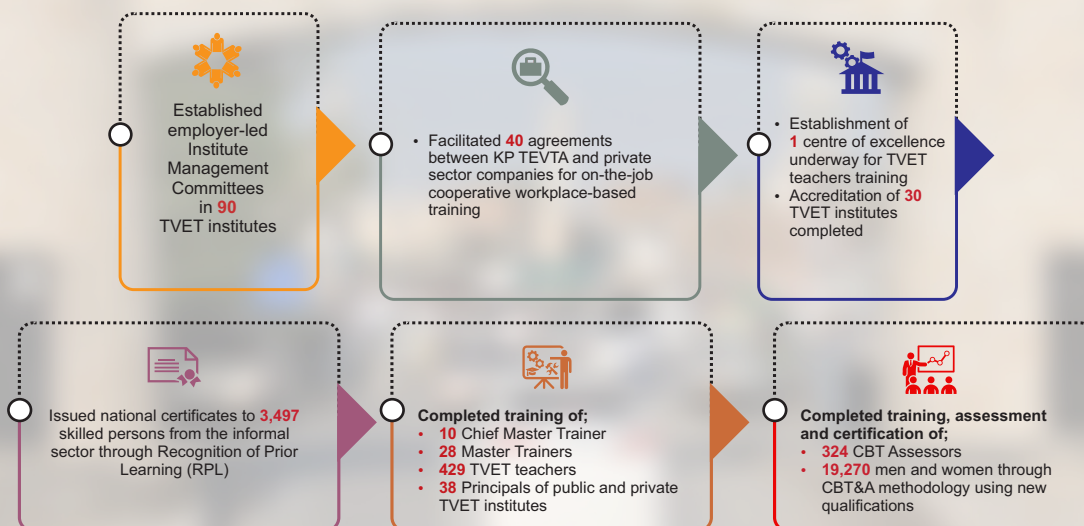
Established employer-led Institute Management Committees in 90 TVET institutes

• Facilitated 40 agreements between KP TEVTA and private sector companies for on-the-job cooperative workplace-based training

• Establishment of 1 centre of excellence underway for TVET teachers training
• Accreditation of 30 TVET institutes completed

Issued national certificates to 3,497 skilled persons from the informal sector through Recognition of Prior Learning (RPL)

Completed training of;
• 10 Chief Master Trainer
• 28 Master Trainers
• 429 TVET teachers
• 38 Principals of public and private TVET institutes

Completed training, assessment and certification of;
• 324 CBT Assessors
• 19,270 men and women through CBT&A methodology using new qualifications